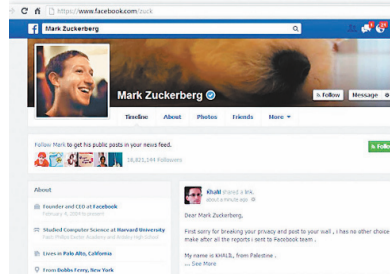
https://www.facebook.com/zuck

facebook

Mark Zuckerberg

Mark Zuckerberg

Follow

Message

Timeline

About

Photos

Friends

More

Follow Mark to get his public posts in your news feed.

18,821,194 Followers

Follo

About

Founder and CEO at Facebook

February 4, 2004 to present

Studied Computer Science at Harvard University

Past: Phillips Exeter Academy and Ardsley High School

Lives in Palo Alto, California

From Dobbs Ferry, New York

Khalil shared a link.

about a minute ago

Dear Mark Zuckerberg,

First sorry for breaking your privacy and post to your wall , i has no other choice make after all the reports i sent to Facebook team .

My name is KHALIL , from Palestine .

... See More